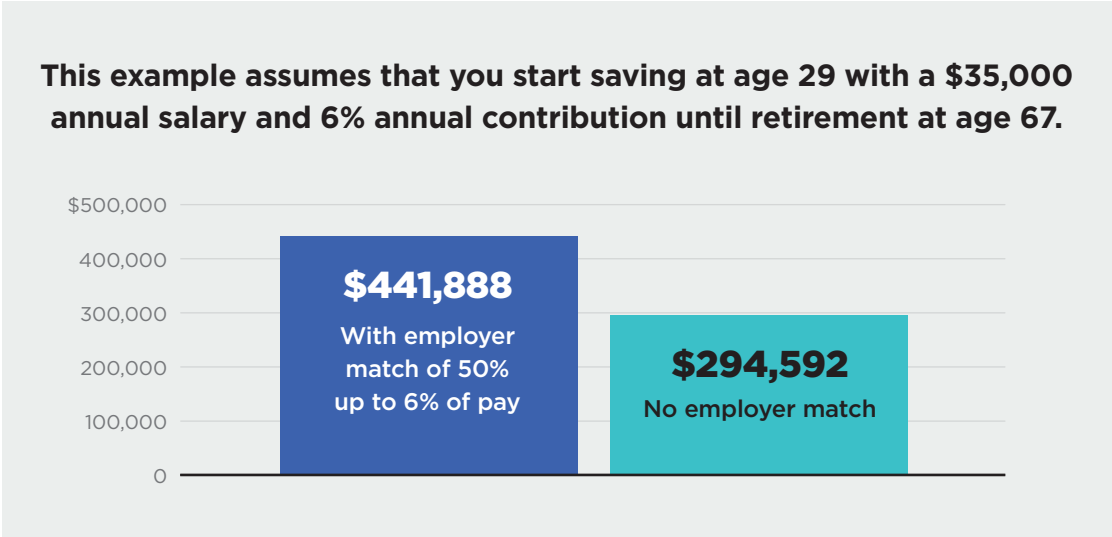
This example assumes that you start saving at age 29 with a $35,000 annual salary and 6% annual contribution until retirement at age 67.

$500,000
400,000
300,000
200,000
100,000
0

$441,888
With employer match of 50% up to 6% of pay

$294,592
No employer match